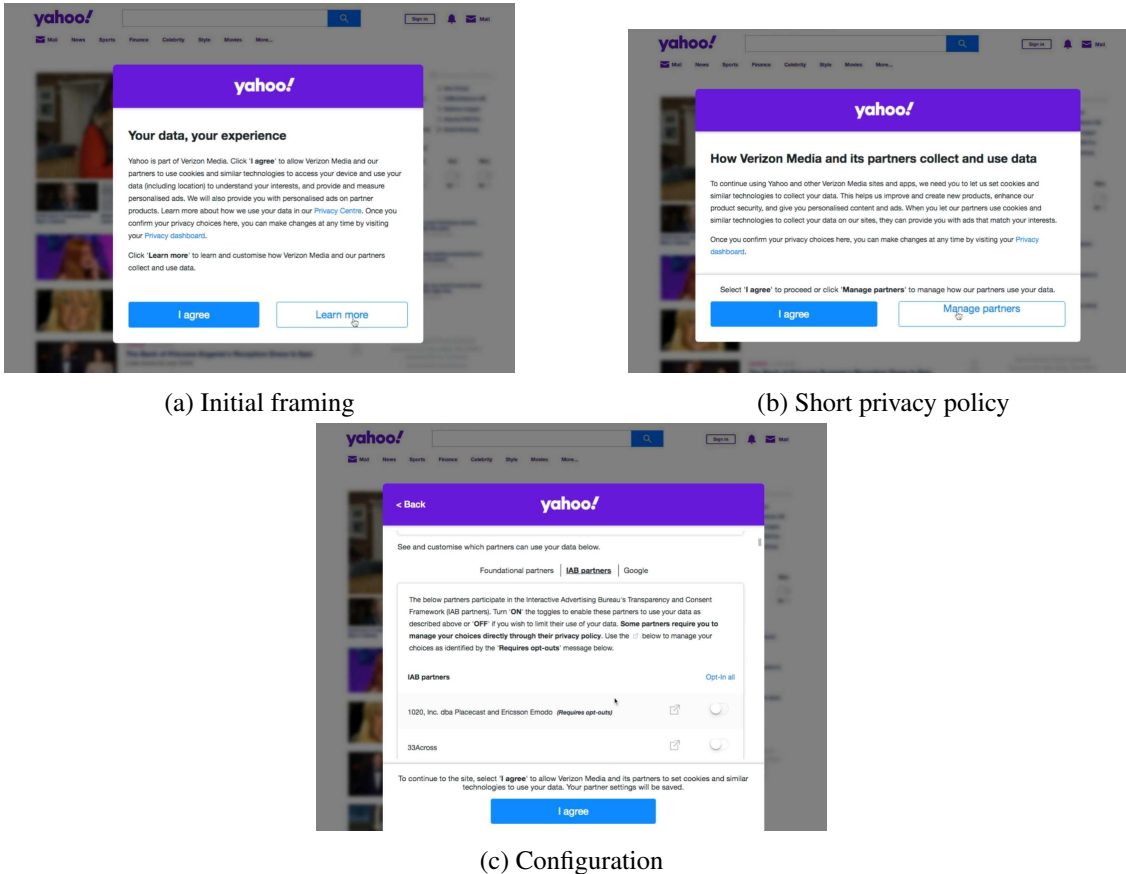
yahoo!

Sign in

Mail

Mail News Sports Finance Celebrity Style Movies More...

yahoo!

Your data, your experience

Yahoo is part of Verizon Media. Click 'I agree' to allow Verizon Media and our partners to use cookies and similar technologies to access your device and use your data (including location) to understand your interests, and provide and measure personalised ads. We will also provide you with personalised ads on partner products. Learn more about how we use your data in our Privacy Centre. Once you confirm your privacy choices here, you can make changes at any time by visiting your Privacy dashboard.

Click 'Learn more' to learn and customise how Verizon Media and our partners collect and use data.

I agree

Learn more

(a) Initial framing

yahoo!

Sign in

Mail

Mail News Sports Finance Celebrity Style Movies More...

yahoo!

How Verizon Media and its partners collect and use data

To continue using Yahoo and other Verizon Media sites and apps, we need you to let us set cookies and similar technologies to collect your data. This helps us improve and create new products, enhance our product security, and give you personalised content and ads. When you let our partners use cookies and similar technologies to collect your data on our sites, they can provide you with ads that match your interests.

Once you confirm your privacy choices here, you can make changes at any time by visiting your Privacy dashboard.

Select 'I agree' to proceed or click 'Manage partners' to manage how our partners use your data.

I agree

Manage partners

(b) Short privacy policy

yahoo!

Sign in

Mail

Mail News Sports Finance Celebrity Style Movies More...

< Back

yahoo!

See and customise which partners can use your data below.

Foundational partners | IAB partners | Google

The below partners participate in the Interactive Advertising Bureau's Transparency and Consent Framework (IAB partners). Turn 'ON' the toggles to enable these partners to use your data as described above or 'OFF' if you wish to limit their use of your data. Some partners require you to manage your choices directly through their privacy policy. Use the below to manage your choices as identified by the 'Requires opt-outs' message below.

IAB partners

Opt-In all

1020, Inc. dba Placecast and Ericsson Emodo (Requires opt-outs)

33Across

To continue to the site, select 'I agree' to allow Verizon Media and its partners to set cookies and similar technologies to use your data. Your partner settings will be saved.

I agree

(c) Configuration